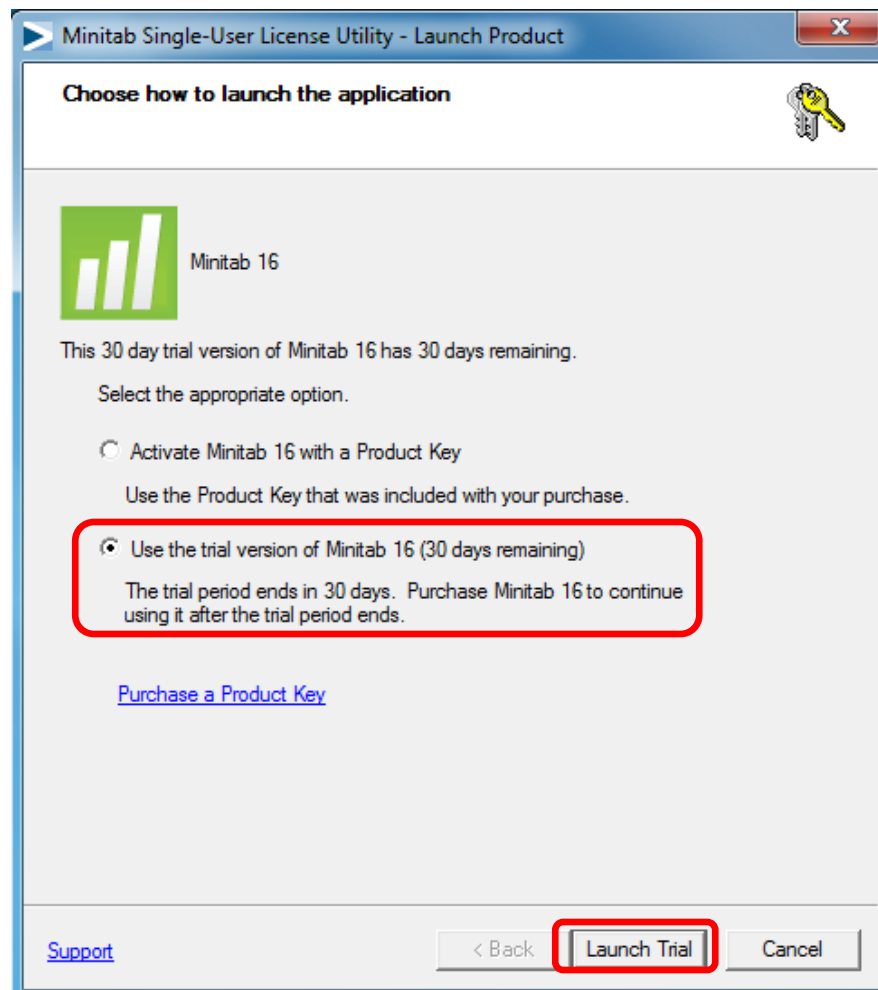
Minitab Single-User License Utility - Launch Product

Choose how to launch the application

Minitab 16

This 30 day trial version of Minitab 16 has 30 days remaining.

Select the appropriate option.

Activate Minitab 16 with a Product Key

Use the Product Key that was included with your purchase.

Use the trial version of Minitab 16 (30 days remaining)

The trial period ends in 30 days. Purchase Minitab 16 to continue using it after the trial period ends.

Purchase a Product Key

Support

< Back

Launch Trial

Cancel